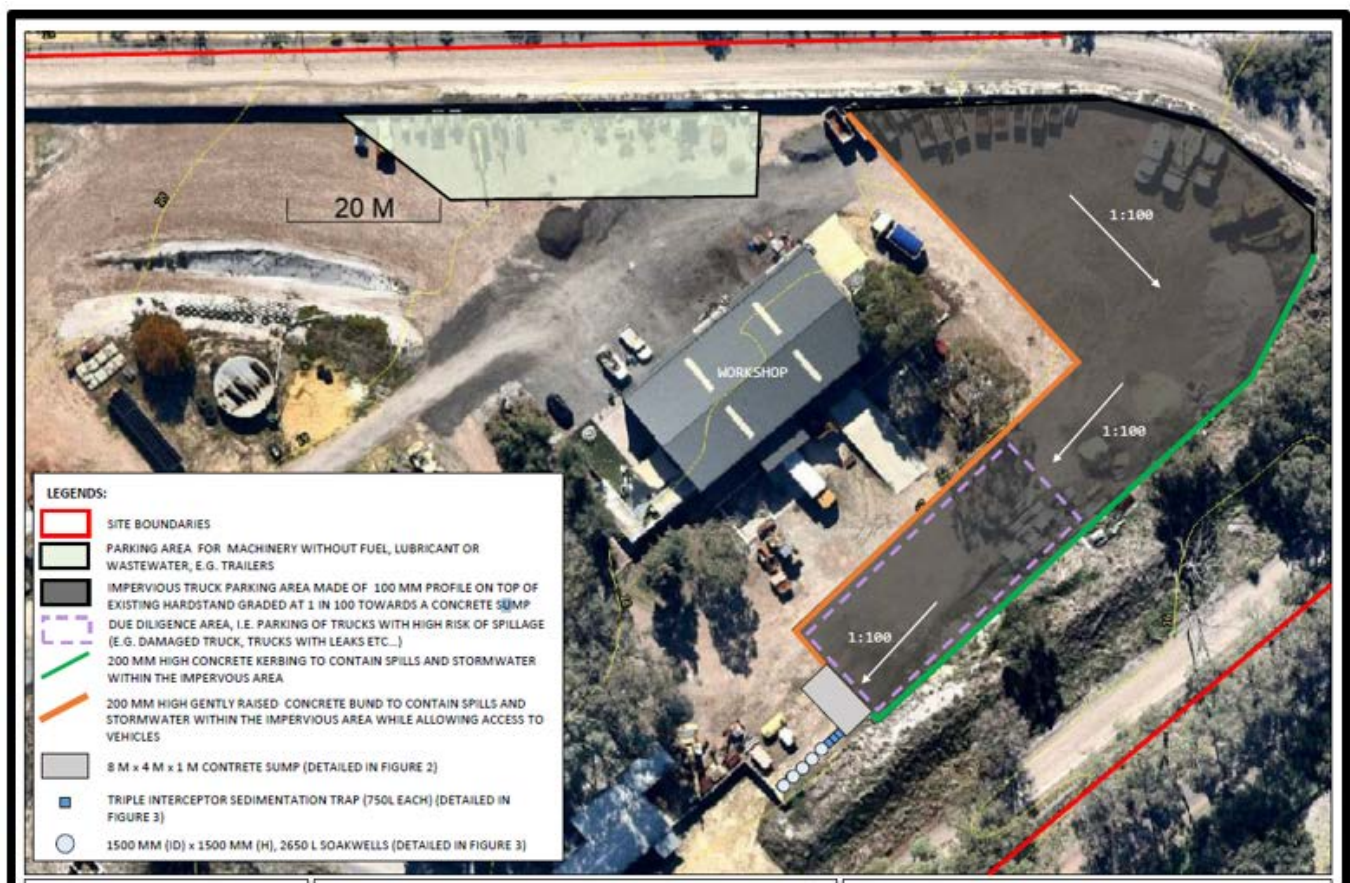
20 M

1:100

1:100

WORKSHOP

1:100

LEGENDS:

SITE BOUNDARIES

PARKING AREA FOR MACHINERY WITHOUT FUEL, LUBRICANT OR WASTEWATER, E.G. TRAILERS

IMPERVIOUS TRUCK PARKING AREA MADE OF 100 MM PROFILE ON TOP OF EXISTING HARDSTAND GRADED AT 1 IN 100 TOWARDS A CONCRETE SUMP

DUE DILIGENCE AREA, I.E. PARKING OF TRUCKS WITH HIGH RISK OF SPILLAGE (E.G. DAMAGED TRUCK, TRUCKS WITH LEAKS ETC...)

200 MM HIGH CONCRETE KERBING TO CONTAIN SPILLS AND STORMWATER WITHIN THE IMPERVIOUS AREA

200 MM HIGH GENTLY RAISED CONCRETE BUND TO CONTAIN SPILLS AND STORMWATER WITHIN THE IMPERVIOUS AREA WHILE ALLOWING ACCESS TO VEHICLES

8 M x 4 M x 1 M CONTRETE SUMP (DETAILED IN FIGURE 2)

TRIPLE INTERCEPTOR SEDIMENTATION TRAP (750L EACH) (DETAILED IN FIGURE 3)

1500 MM (ID) x 1500 MM (H), 2650 L SOAKWELLS (DETAILED IN FIGURE 3)